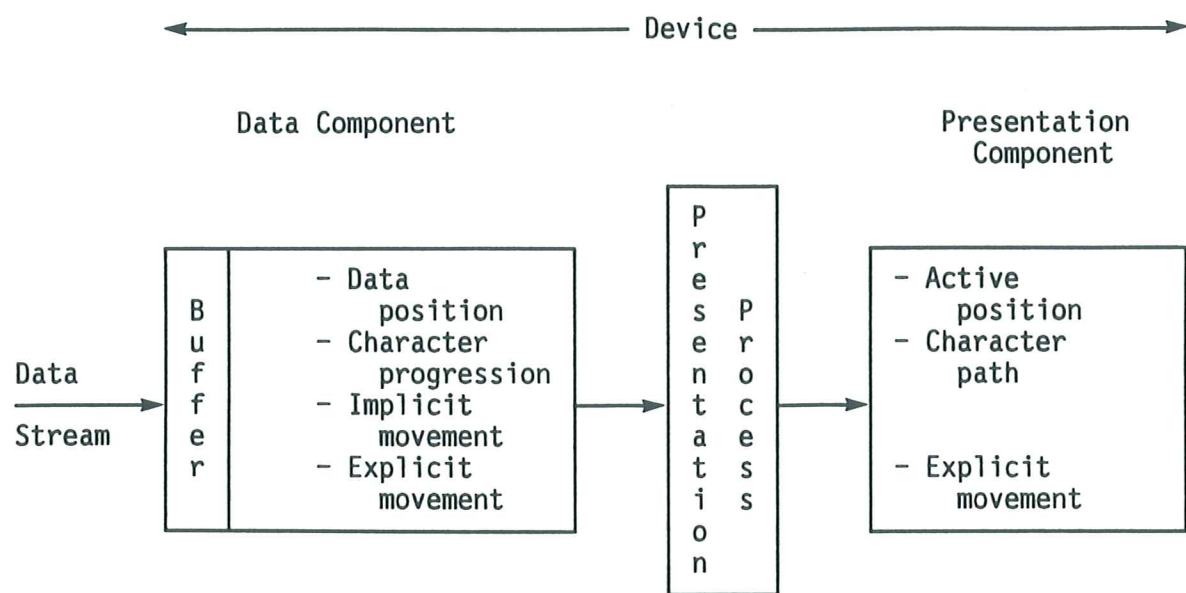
Device

Data Component

Presentation Component

Data Stream

Buffer

- Data position
- Character progression
- Implicit movement
- Explicit movement

Presentation Process

- Active position
- Character path

- Explicit movement